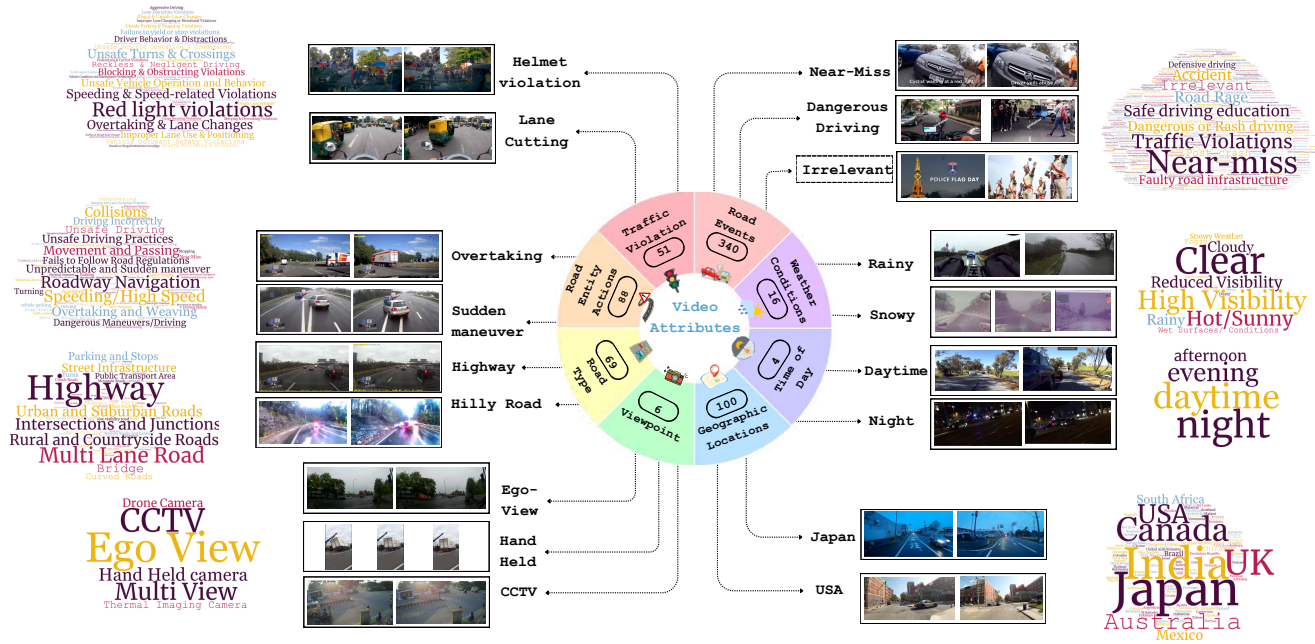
Aggressive Driving
Unsafe Turns & Crossings
Reckless & Negligent Driving
Blocking & Obstructing Violations
Unsafe Vehicle Operation and Behavior
Speeding & Speed-related Violations
Red light violations
Overtaking & Lane Changes
Improper Lane Use & Positioning
Driver Behavior & Distractions
Failure to yield or stop violations

Helmet violation

Lane Cutting

Near-Miss

Dangerous Driving

Irrelevant

Defensive driving
Accident
Irrelevant
Road Rage
Safe driving education
Dangerous or Rash driving
Traffic Violations
Near-miss
Faulty road infrastructure

Collisions
Driving Incorrectly
Unsafe Driving
Unsafe Driving Practices
Movement and Passing
Fails to Follow Road Regulations
Unpredictable and Sudden maneuver
Roadway Navigation
Turning
Speeding/High Speed
Overtaking and Weaving
Dangerous Maneuvers/Driving

Overtaking

Sudden maneuver

Highway

Hilly Road

Traffic Violation 51
Road Events 340
Weather Conditions 16
Time of Day 4
Geographic Locations 100
Viewpoint 6
Road Type 69
Road Entity Actions 88
Video Attributes

Rainy

Snowy

Daytime

Night

Snowy Weather
Cloudy
Clear
Reduced Visibility
High Visibility
Rainy
Hot/Sunny
Wet Surfaces/ Conditions

afternoon
evening
daytime
night

Parking and Stops
Street Infrastructure
Public Transport Area
Highway
Urban and Suburban Roads
Intersections and Junctions
Rural and Countryside Roads
Multi Lane Road
Bridge
Curved Roads

Drone Camera
CCTV
Ego View
Hand Held camera
Multi View
Thermal Imaging Camera

Ego-View

Hand Held

CCTV

Japan

USA

South Africa
USA
Canada
India
UK
Japan
Brazil
Australia
Mexico